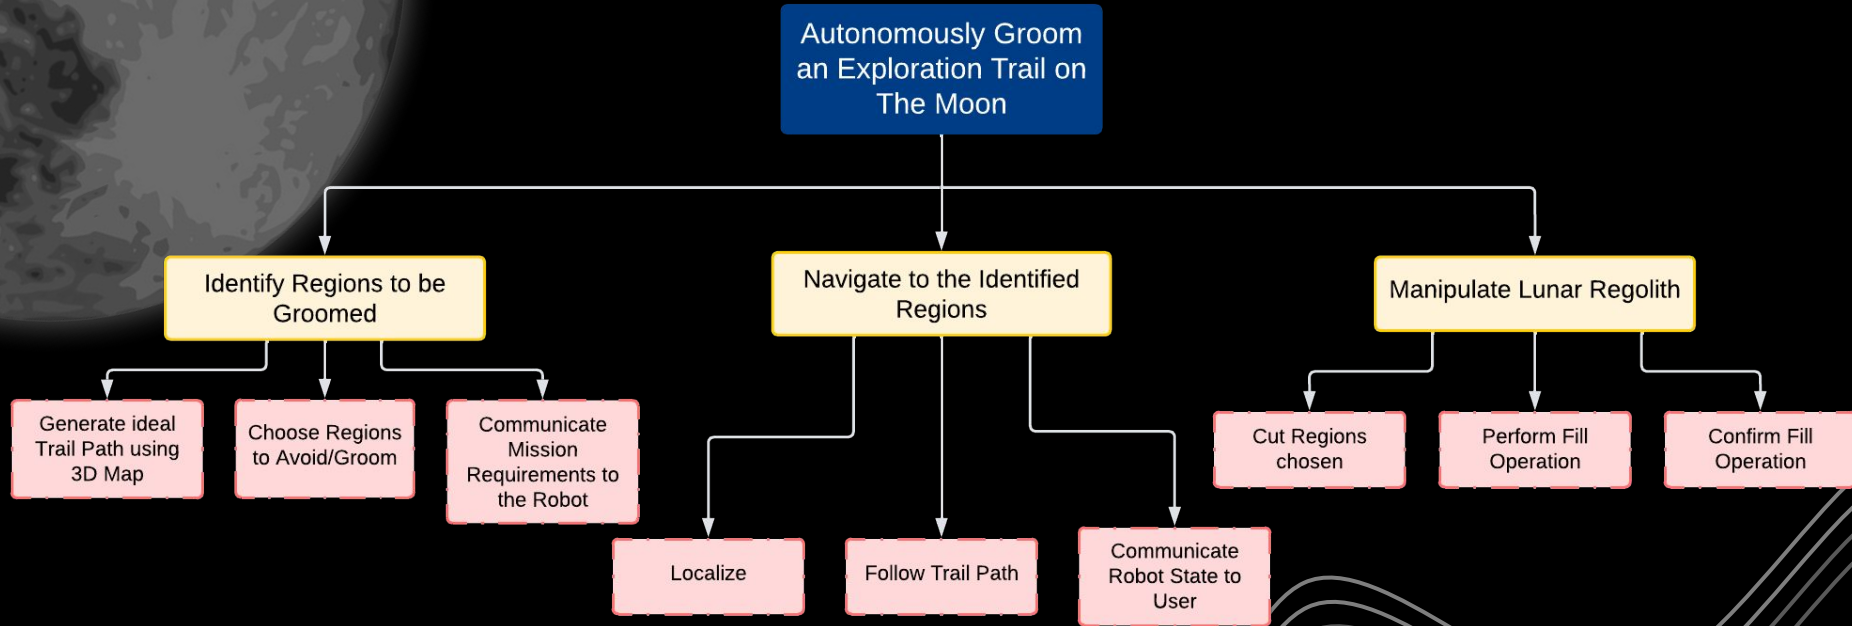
Autonomously Groom an Exploration Trail on The Moon

Identify Regions to be Groomed

Navigate to the Identified Regions

Manipulate Lunar Regolith

Generate ideal Trail Path using 3D Map

Choose Regions to Avoid/Groom

Communicate Mission Requirements to the Robot

Localize

Follow Trail Path

Communicate Robot State to User

Cut Regions chosen

Perform Fill Operation

Confirm Fill Operation